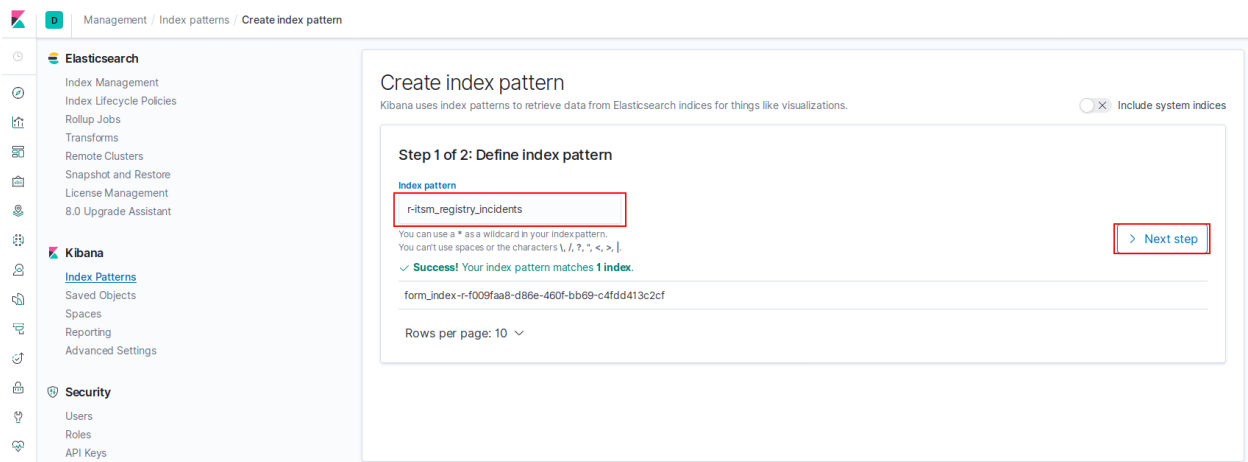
D Management / Index patterns / Create index pattern

Elasticsearch
Index Management
Index Lifecycle Policies
Rollup Jobs
Transforms
Remote Clusters
Snapshot and Restore
License Management
8.0 Upgrade Assistant

Kibana
Index Patterns
Saved Objects
Spaces
Reporting
Advanced Settings

Security
Users
Roles
API Keys

Create index pattern
Kibana uses index patterns to retrieve data from Elasticsearch indices for things like visualizations.
Include system indices

Step 1 of 2: Define index pattern
Index pattern
r-itsm_registry_incidents
You can use a * as a wildcard in your index pattern.
You can't use spaces or the characters \, /, ?, ", <, >, |.
> Next step
✓ Success! Your index pattern matches 1 index.
form_index-r-f009faa8-d86e-460f-bb69-c4fdd413c2cf
Rows per page: 10